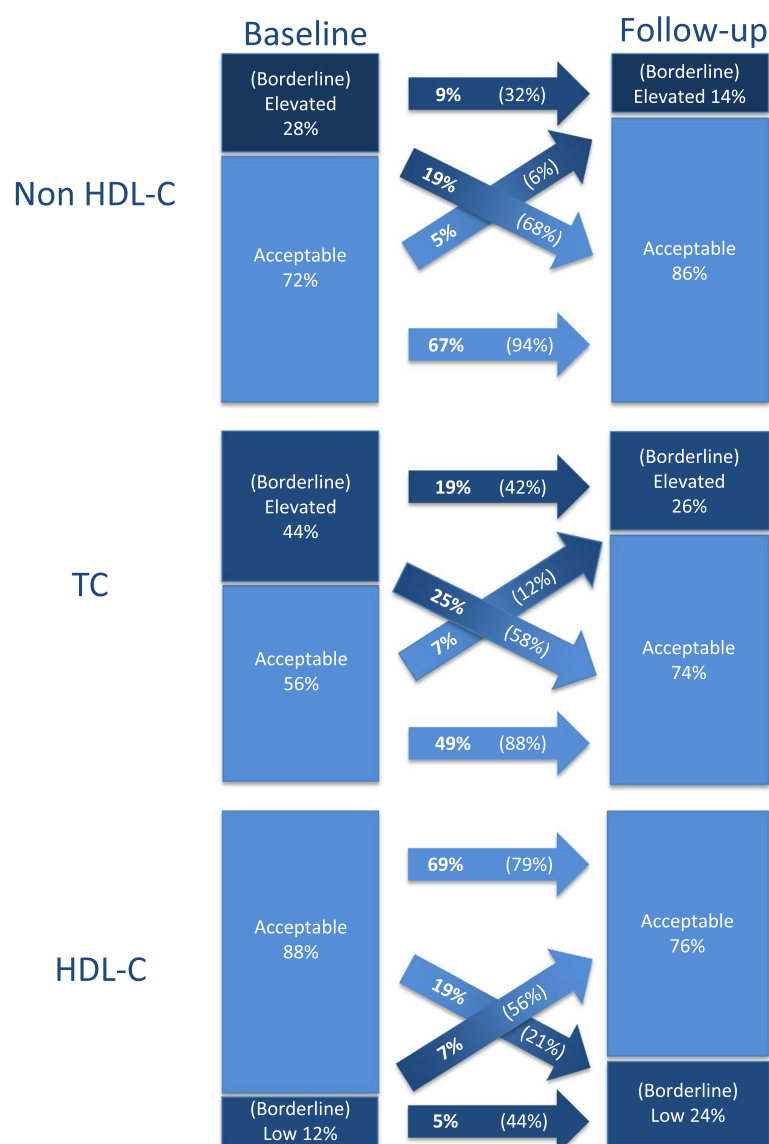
Baseline

Follow-up

Non HDL-C

(Borderline) Elevated 28%

9% (32%)

(Borderline) Elevated 14%

19% (6%)

5% (68%)

Acceptable 72%

Acceptable 86%

67% (94%)

TC

(Borderline) Elevated 44%

19% (42%)

(Borderline) Elevated 26%

25% (12%)

7% (58%)

Acceptable 56%

Acceptable 74%

49% (88%)

HDL-C

Acceptable 88%

69% (79%)

Acceptable 76%

19% (56%)

7% (21%)

(Borderline) Low 12%

5% (44%)

(Borderline) Low 24%